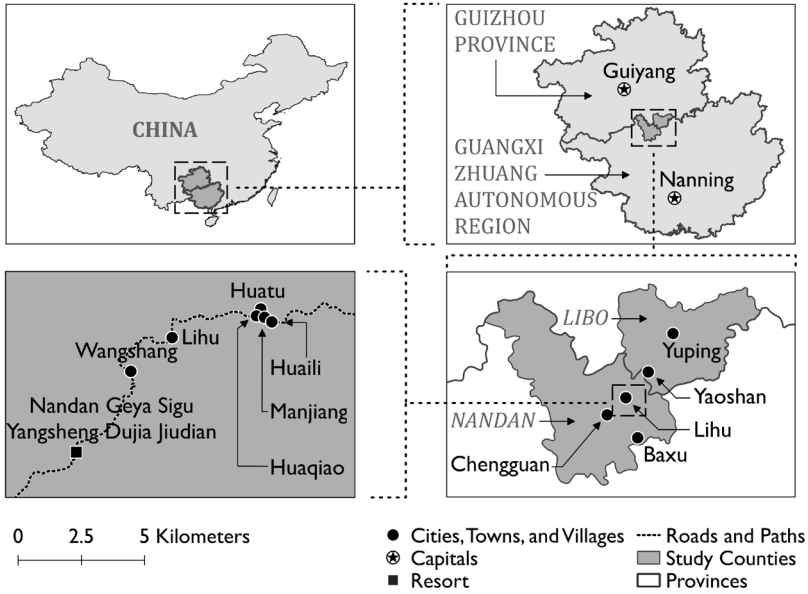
CHINA

GUIZHOU PROVINCE

Guiyang

GUANGXI ZHUANG AUTONOMOUS REGION

Nanning

Huatu

Lihu

Wangshang

Huaili

Nandan Geya Sigu Yangsheng Dujia Jiudian

Manjiang

Huaqiao

LIBO

Yuping

Yaoshan

NANDAN

Lihu

Baxu

Chengguan

0 2.5 5 Kilometers

Cities, Towns, and Villages

Capitals

Resort

Roads and Paths

Study Counties

Provinces